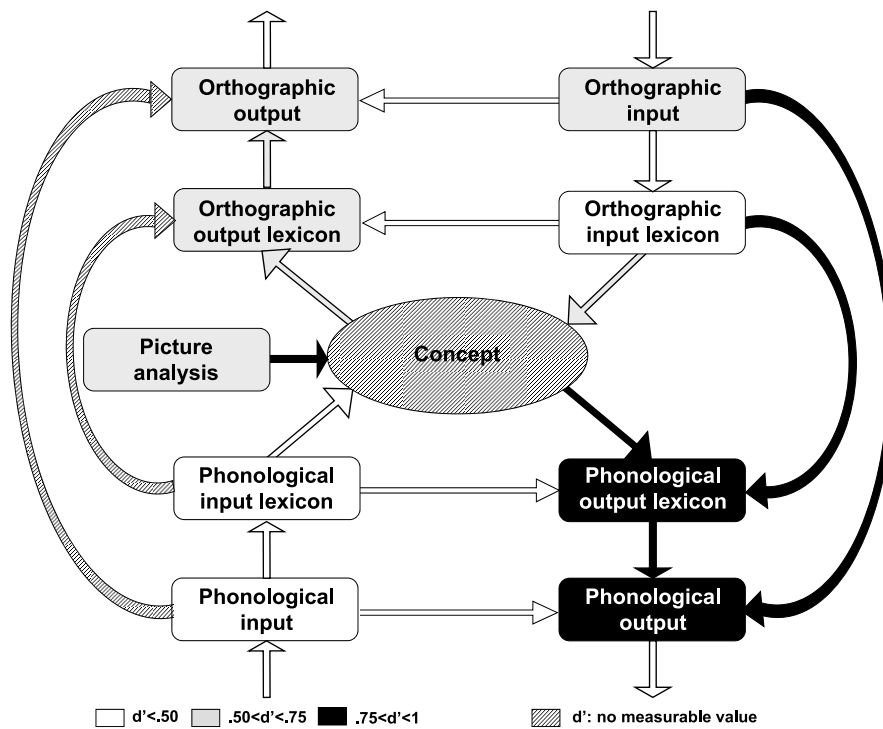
Orthographic output

Orthographic input

Orthographic output lexicon

Orthographic input lexicon

Picture analysis

Concept

Phonological input lexicon

Phonological output lexicon

Phonological input

Phonological output

d'<.50 .50<d'<.75 .75<d'<1 d': no measurable value